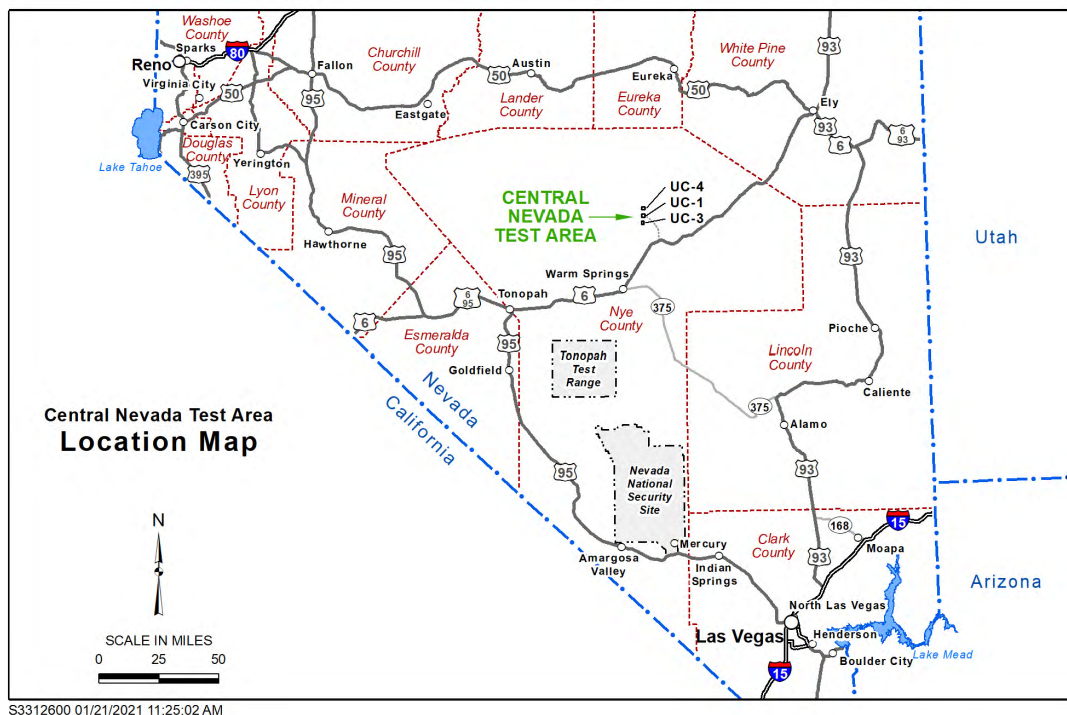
Washoe County
Sparks
Reno
80
Virginia City
50
Carson City
Lake Tahoe
Douglas County
395
Yerington
Lyon County
Fallon
95
Churchill County
Eastgate
50
Austin
Lander County
Eureka
Eureka County
50
White Pine County
93
Ely
93
6
6
93
Mineral County
Hawthorne
95
CENTRAL NEVADA TEST AREA
UC-4
UC-1
UC-3
Utah
Warm Springs
6
95
Tonopah
6
6
375
Nye County
Esmeralda County
95
Goldfield
Tonopah Test Range
Pioche
Lincoln County
Caliente
375
Alamo
Nevada
California
Central Nevada Test Area
Location Map
95
Nevada National Security Site
93
N
168
15
Moapa
Clark County
Mercury
Amargosa Valley
Indian Springs
93
Arizona
North Las Vegas
Las Vegas
Henderson
Lake Mead
Boulder City
15
SCALE IN MILES
0 25 50
S3312600 01/21/2021 11:25:02 AM